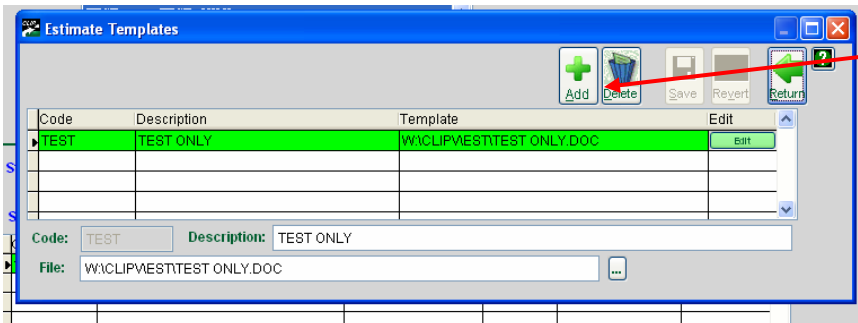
Estimate Templates

Add Delete Save Revert Return ?

| Code | Description | Template | Edit |
|---|---|---|---|
| TEST | TEST ONLY | W:\CLIPV\EST\TEST ONLY.DOC | Edit |
| | | | |
| | | | |
| | | | |

Code: TEST Description: TEST ONLY

File: W:\CLIPV\EST\TEST ONLY.DOC ...